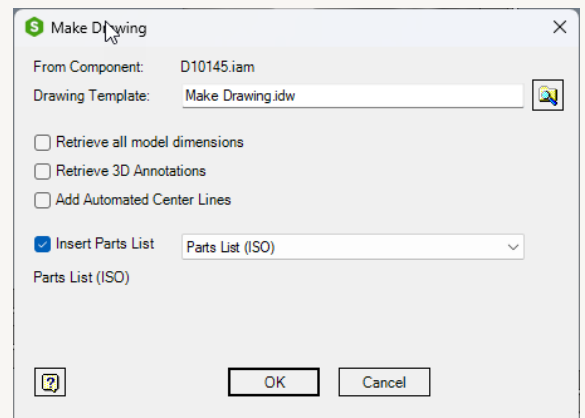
Make Drawing
×
From Component: D10145.iam
Drawing Template: Make Drawing.idw
Retrieve all model dimensions
Retrieve 3D Annotations
Add Automated Center Lines
Insert Parts List
Parts List (ISO)
Parts List (ISO)
?
OK
Cancel